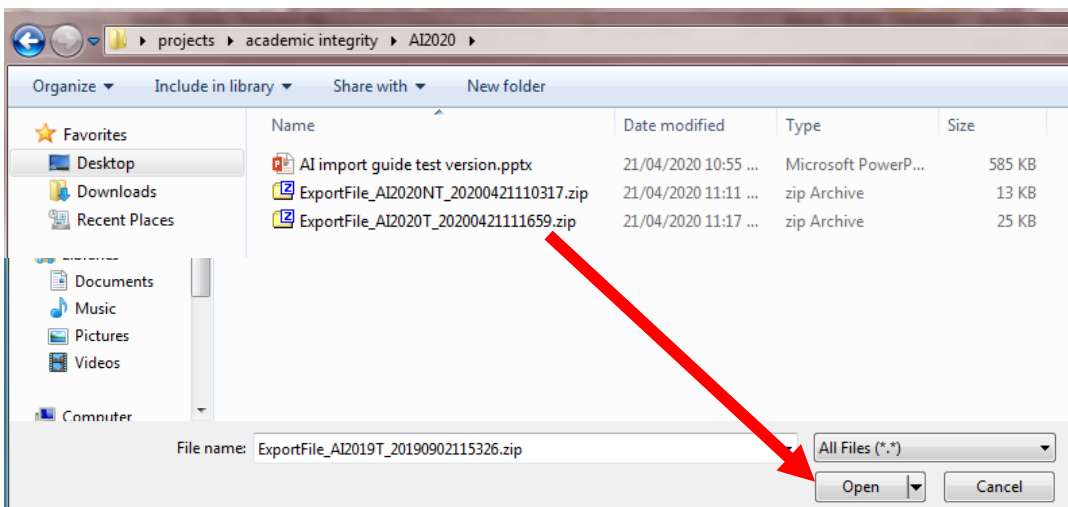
projects ▸ academic integrity ▸ AI2020 ▸

Organize ▾ Include in library ▾ Share with ▾ New folder

Favorites
Desktop
Downloads
Recent Places
Libraries
Documents
Music
Pictures
Videos
Computer

| Name | Date modified | Type | Size |
|---|---|---|---|
| AI import guide test version.pptx | 21/04/2020 10:55 ... | Microsoft PowerP... | 585 KB |
| ExportFile_AI2020NT_20200421110317.zip | 21/04/2020 11:11 ... | zip Archive | 13 KB |
| ExportFile_AI2020T_20200421111659.zip | 21/04/2020 11:17 ... | zip Archive | 25 KB |

File name: ExportFile_AI2019T_20190902115326.zip
All Files (*.*)
Open
Cancel